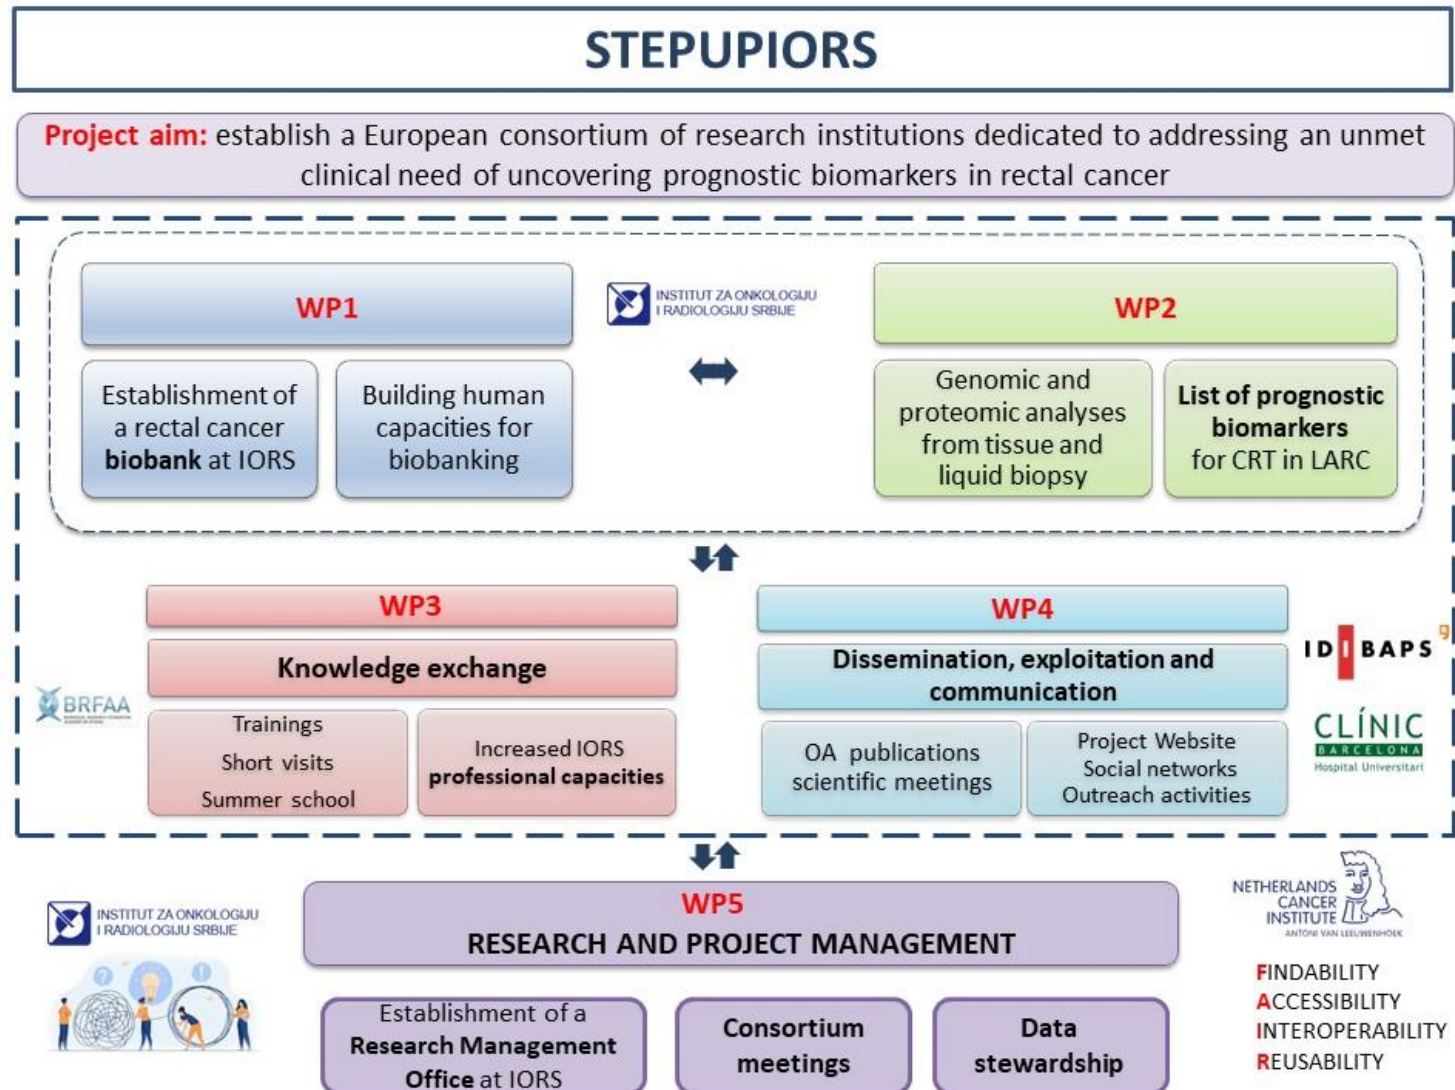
STEPUPIORS

Project aim: establish a European consortium of research institutions dedicated to addressing an unmet clinical need of uncovering prognostic biomarkers in rectal cancer

WP1

Establishment of a rectal cancer biobank at IORS

Building human capacities for biobanking

INSTITUT ZA ONKOLOGIJU I RADIOLOGIJU SRBIJE

WP2

Genomic and proteomic analyses from tissue and liquid biopsy

List of prognostic biomarkers for CRT in LARC

WP3

Knowledge exchange

Trainings
Short visits
Summer school

Increased IORS professional capacities

BRFAA

WP4

Dissemination, exploitation and communication

OA publications scientific meetings

Project Website
Social networks
Outreach activities

IDIBAPS

CLÍNIC BARCELONA Hospital Universitari

INSTITUT ZA ONKOLOGIJU I RADIOLOGIJU SRBIJE

WP5
RESEARCH AND PROJECT MANAGEMENT

Establishment of a Research Management Office at IORS

Consortium meetings

Data stewardship

NETHERLANDS CANCER INSTITUTE ANTONI VAN LEEUWENHOEK

FINDABILITY
ACCESSIBILITY
INTEROPERABILITY
REUSABILITY